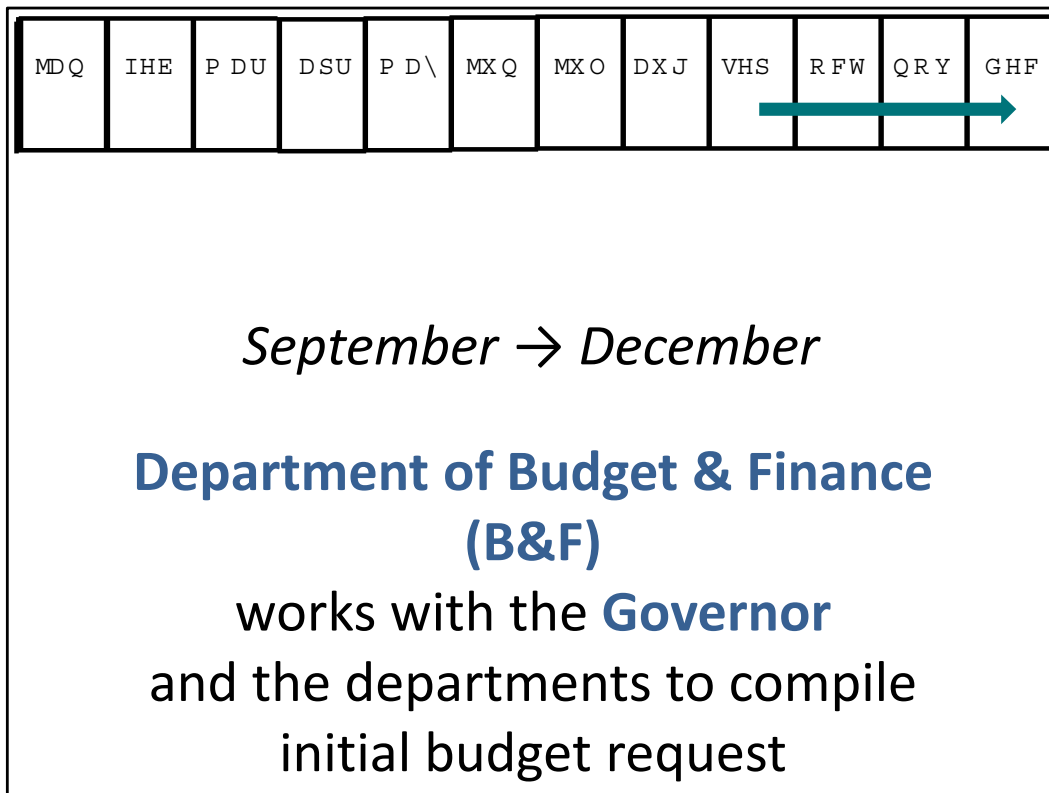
| MDQ | IHE | P DU | DSU | P D\ | MXQ | MXO | DXJ | VHS | RFW | QRY | GHF |
|---|---|---|---|---|---|---|---|---|---|---|---|

*September → December*

**Department of Budget & Finance (B&F)** works with the **Governor** and the departments to compile initial budget request